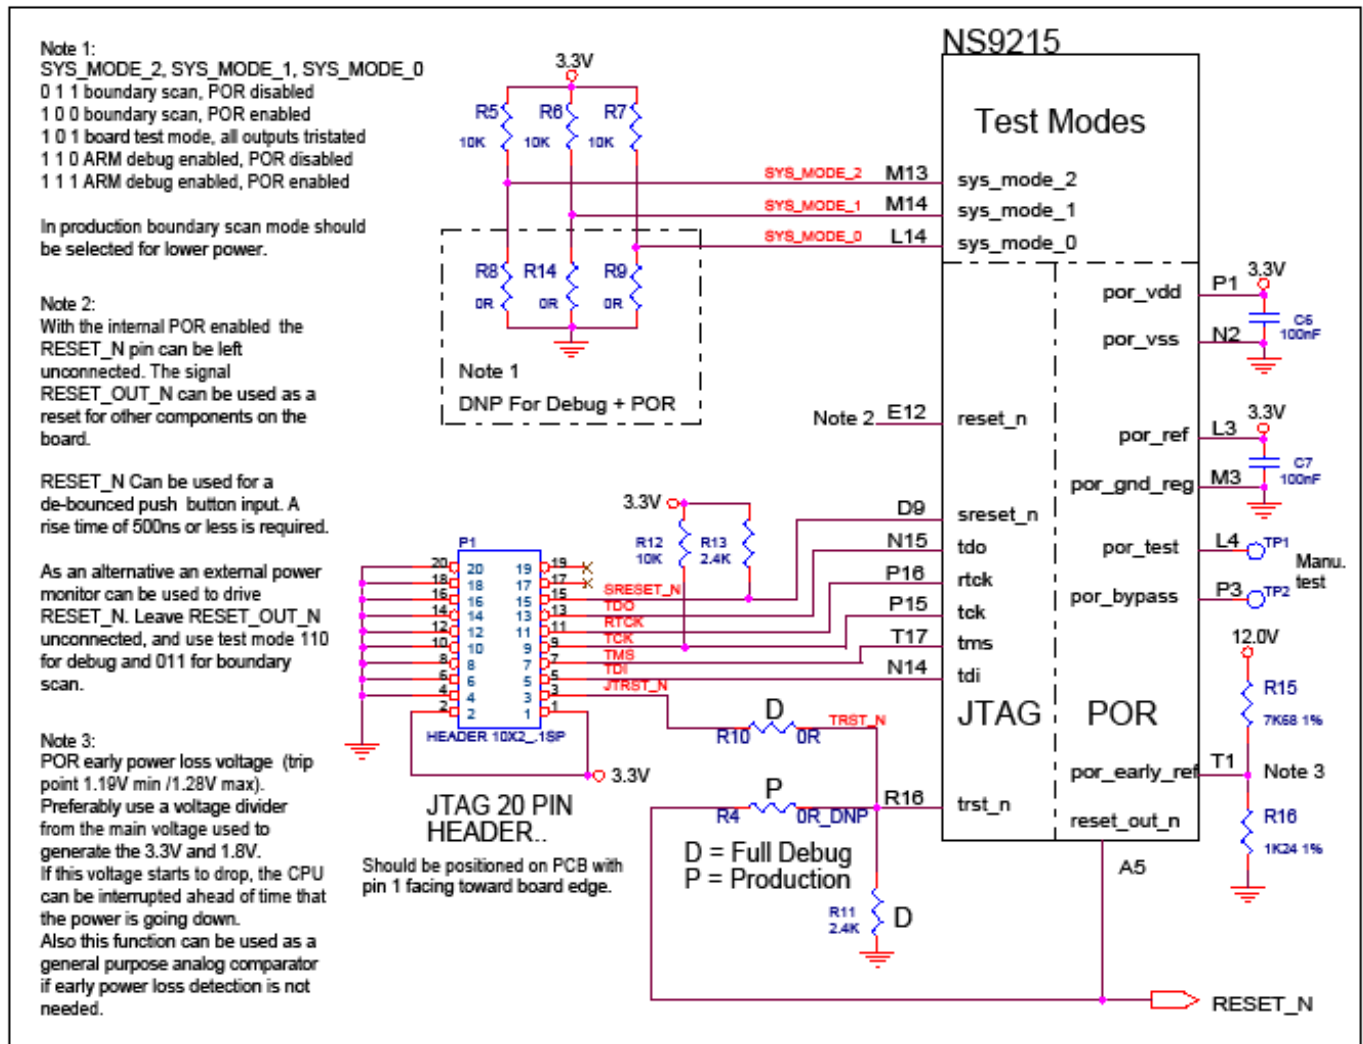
Note 1:
SYS_MODE_2, SYS_MODE_1, SYS_MODE_0
0 1 1 boundary scan, POR disabled
1 0 0 boundary scan, POR enabled
1 0 1 board test mode, all outputs tristated
1 1 0 ARM debug enabled, POR disabled
1 1 1 ARM debug enabled, POR enabled

In production boundary scan mode should be selected for lower power.

Note 2:
With the internal POR enabled the RESET_N pin can be left unconnected. The signal RESET_OUT_N can be used as a reset for other components on the board.

RESET_N Can be used for a de-bounced push button input. A rise time of 500ns or less is required.

As an alternative an external power monitor can be used to drive RESET_N. Leave RESET_OUT_N unconnected, and use test mode 110 for debug and 011 for boundary scan.

Note 3:
POR early power loss voltage (trip point 1.19V min /1.28V max).
Preferably use a voltage divider from the main voltage used to generate the 3.3V and 1.8V.
If this voltage starts to drop, the CPU can be interrupted ahead of time that the power is going down.
Also this function can be used as a general purpose analog comparator if early power loss detection is not needed.

3.3V
R5 10K R6 10K R7 10K
R8 0R R14 0R R9 0R
Note 1
DNP For Debug + POR

NS9215
Test Modes
SYS_MODE_2 M13 sys_mode_2
SYS_MODE_1 M14 sys_mode_1
SYS_MODE_0 L14 sys_mode_0
Note 2 E12 reset_n
D9 sreset_n
N15 tdo
P16 rtck
P15 tck
T17 tms
N14 tdi
JTAG
R16 trst_n
POR
P1 por_vdd
N2 por_vss
L3 por_ref
M3 por_gnd_reg
L4 por_test
P3 por_bypass
T1 por_early_ref
reset_out_n
A5
3.3V C6 100nF
3.3V C7 100nF
TP1 TP2 Manu. test
12.0V
R15 7K68 1%
Note 3
R16 1K24 1%

3.3V
R12 10K R13 2.4K
P1
20 19 18 17 16 15 14 13 12 11 10 9 8 7 6 5 4 3 2 1
SRESET_N
TDO
RTCK
TCK
TMS
TDI
JTRST_N
HEADER 10X2_.1SP
3.3V
JTAG 20 PIN HEADER..
Should be positioned on PCB with pin 1 facing toward board edge.
D R10 0R TRST_N
P R4 0R_DNP
D = Full Debug
P = Production
R11 2.4K D
RESET_N